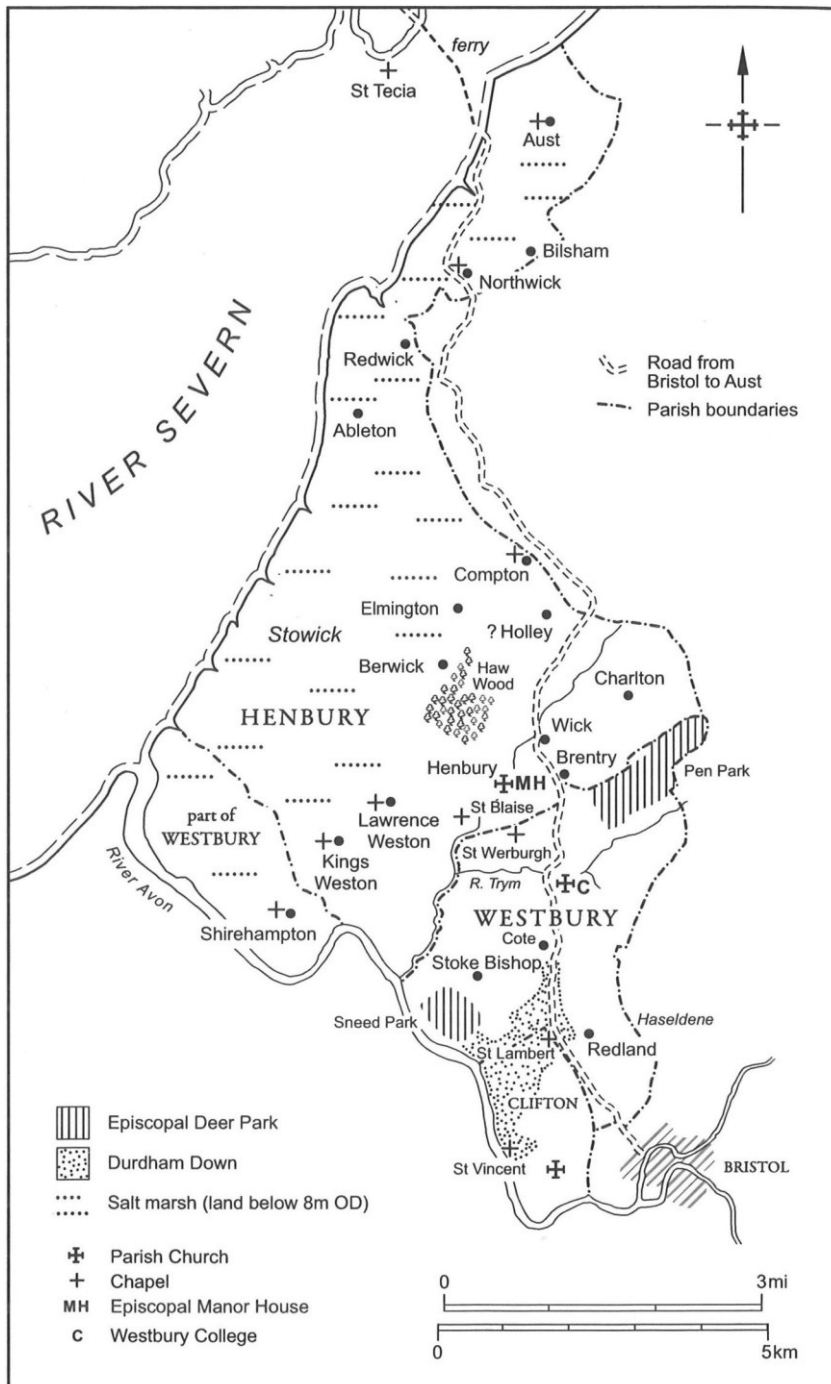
ferry
St Tecia
Aust
Bilsham
Northwick
RIVER SEVERN
Redwick
Road from Bristol to Aust
Parish boundaries
Ableton
Compton
Elmington
? Holley
Stowick
Berwick
Haw Wood
Charlton
HENBURY
Wick
Brentry
Henbury
MH
Pen Park
part of WESTBURY
Lawrence Weston
St Blaise
Kings Weston
St Werburgh
River Avon
R. Trym
C
Shirehampton
WESTBURY
Cote
Stoke Bishop
Sneed Park
Haseldene
St Lambert
Redland
CLIFTON
Episcopal Deer Park
Durdham Down
Salt marsh (land below 8m OD)
St Vincent
BRISTOL
Parish Church
Chapel
MH Episcopal Manor House
C Westbury College
0
3mi
0
5km